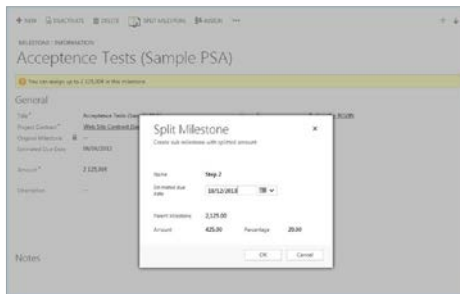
+ NEW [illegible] DEACTIVATE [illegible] DELETE SPLIT MILESTONE ASSIGN ...

MILESTONE : INFORMATION

Acceptence Tests (Sample PSA)

You can assign up to 2,125,00 in this milestone.

General

Title * Acceptence Tests (Sam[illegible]

Project Contract * Web Site Contract (Sa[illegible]

Original Milestone --

Estimated Due Date 06/06/2013

Amount * 2,125.00

Description

Notes

Split Milestone

Create sub milestone with splitted amount

Name Step 2

Estimated due date 10/12/2013

Parent Milestone 2,125.00

Amount 425.00 Percentage 20.00

OK Cancel